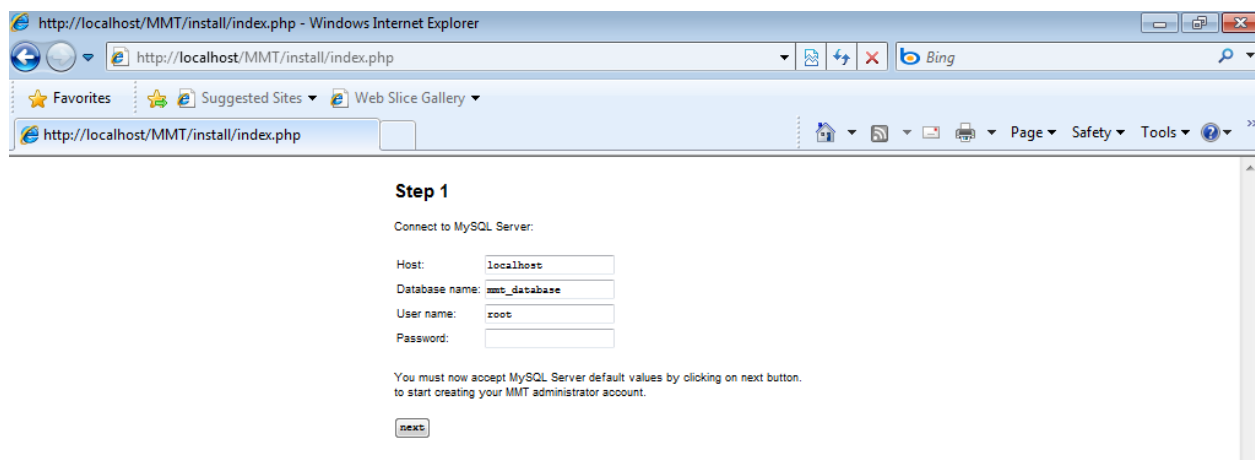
http://localhost/MMT/install/index.php - Windows Internet Explorer

http://localhost/MMT/install/index.php

Bing

Favorites
Suggested Sites ▾
Web Slice Gallery ▾

http://localhost/MMT/install/index.php

Page ▾ Safety ▾ Tools ▾

Step 1

Connect to MySQL Server:

| Host: | localhost |
|---|---|
| Database name: | mmt_database |
| User name: | root |
| Password: | |

You must now accept MySQL Server default values by clicking on next button. to start creating your MMT administrator account.

next